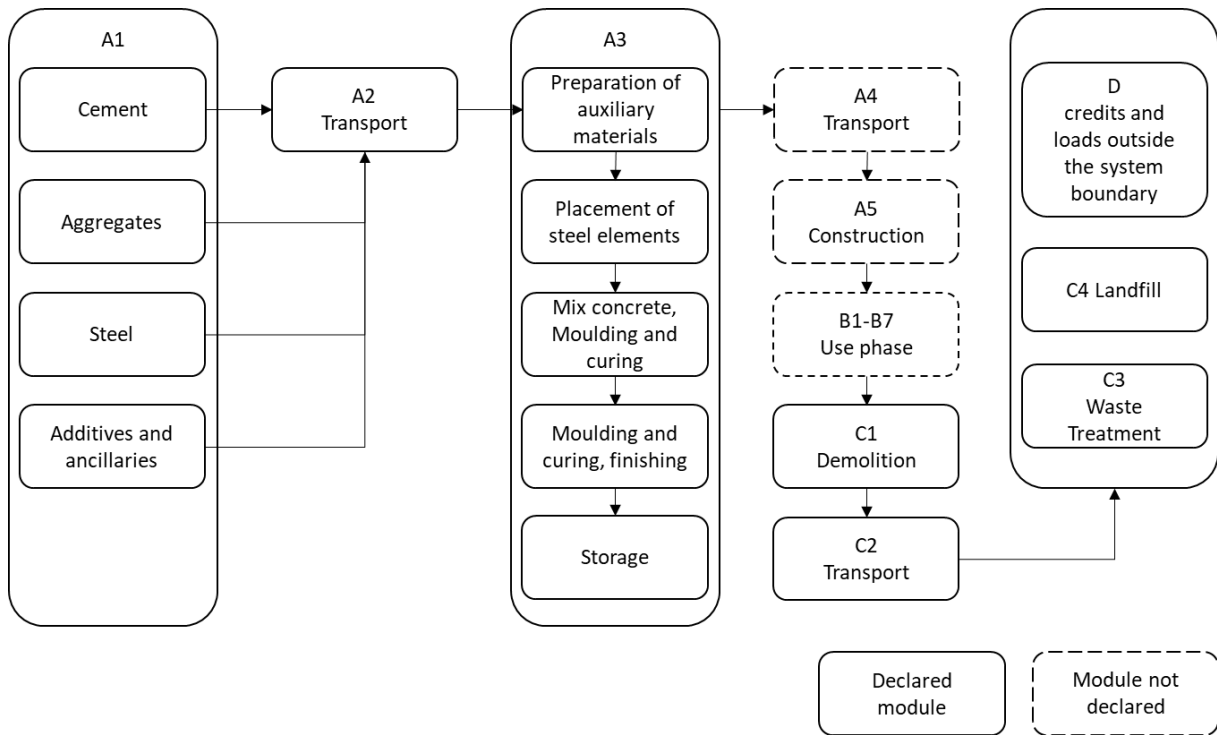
A1

Cement

Aggregates

Steel

Additives and ancillaries

A2 Transport

A3

Preparation of auxiliary materials

Placement of steel elements

Mix concrete, Moulding and curing

Moulding and curing, finishing

Storage

A4 Transport

A5 Construction

B1-B7 Use phase

C1 Demolition

C2 Transport

D credits and loads outside the system boundary

C4 Landfill

C3 Waste Treatment

Declared module

Module not declared